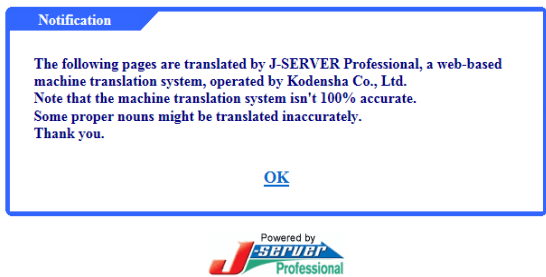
Notification

The following pages are translated by J-SERVER Professional, a web-based machine translation system, operated by Kodensha Co., Ltd.
Note that the machine translation system isn't 100% accurate.
Some proper nouns might be translated inaccurately.
Thank you.

OK

Powered by
J-SERVER
Professional